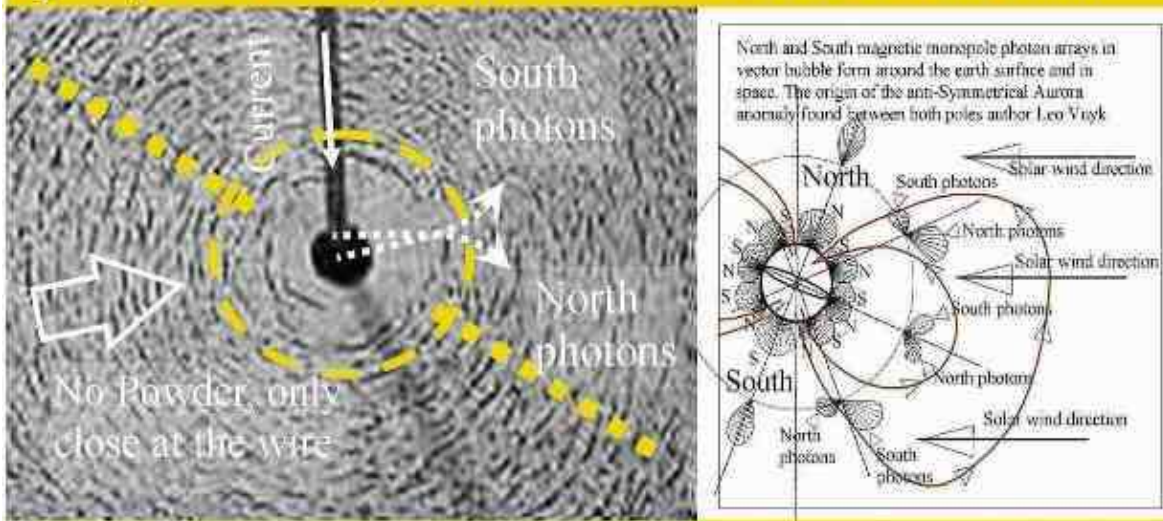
Current

South photons

North photons

No Powder, only close at the wire

North and South magnetic monopole photon arrays in vector bubble form around the earth surface and in space. The origin of the anti-Symmetrical Aurora anomaly found between both poles author Leo Vuyk

North

South photons

Solar wind direction

North photons

Solar wind direction

South photons

North photons

South

Solar wind direction

North photons

South photons

N

S

N

S

S

N

S

N

S